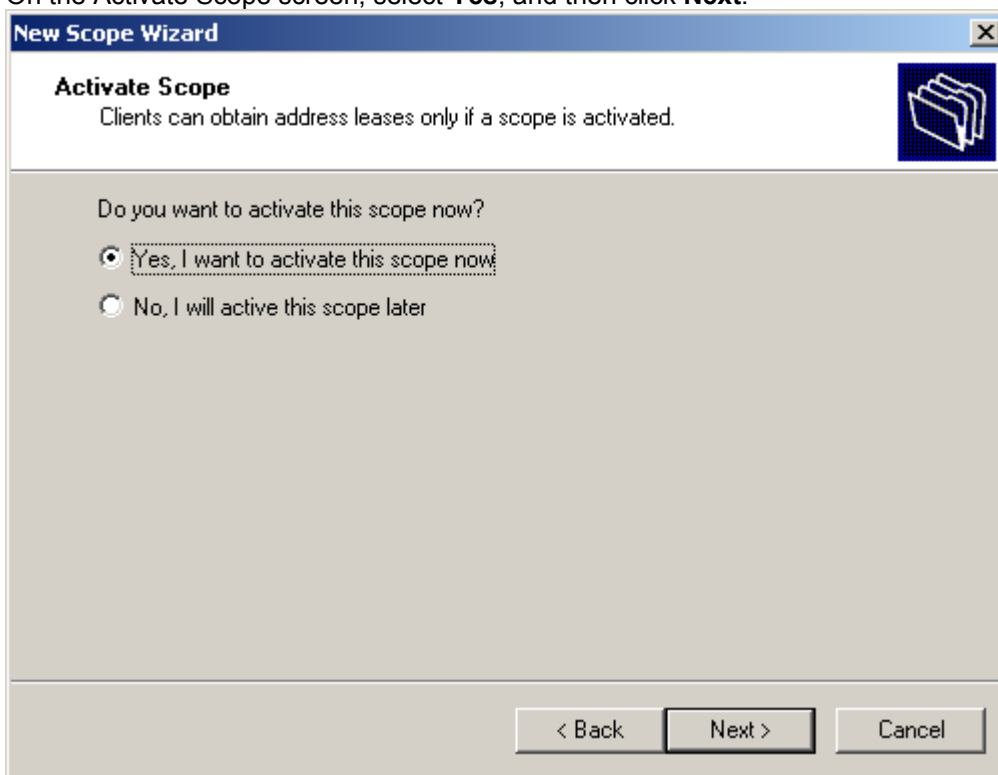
On the Activate Scope screen, select Yes, and then click Next.

New Scope Wizard

Activate Scope
Clients can obtain address leases only if a scope is activated.

Do you want to activate this scope now?

Yes, I want to activate this scope now

No, I will active this scope later

< Back

Next >

Cancel